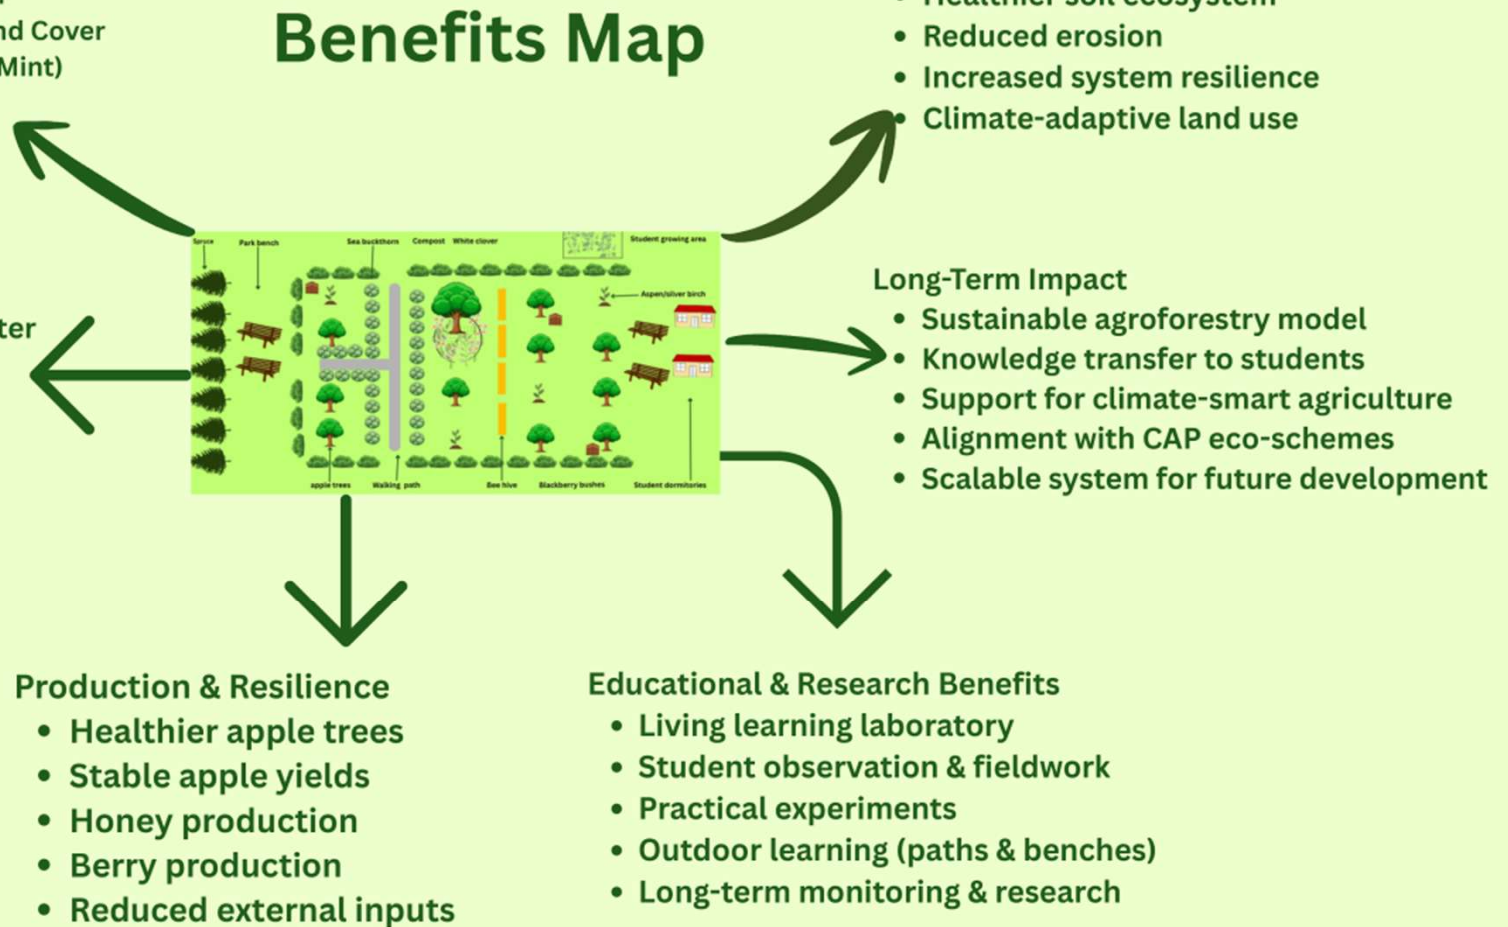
nd Cover
Mint)

Benefits Map

• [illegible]
• Reduced erosion
• Increased system resilience
• Climate-adaptive land use

Spruce
Park bench
Sea buckthorn
Compost
White clover
Student growing area
Aspen/silver birch
apple trees
Walking path
Bee hive
Blackberry bushes
Student dormitories

ter

Long-Term Impact
• Sustainable agroforestry model
• Knowledge transfer to students
• Support for climate-smart agriculture
• Alignment with CAP eco-schemes
• Scalable system for future development

Production & Resilience
• Healthier apple trees
• Stable apple yields
• Honey production
• Berry production
• Reduced external inputs

Educational & Research Benefits
• Living learning laboratory
• Student observation & fieldwork
• Practical experiments
• Outdoor learning (paths & benches)
• Long-term monitoring & research